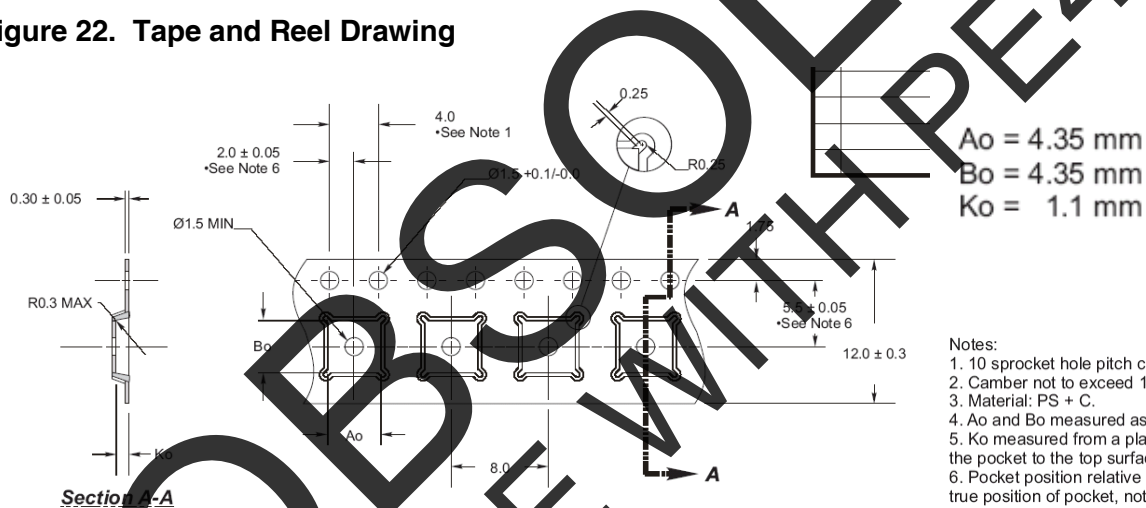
igure 22. Tape and Reel Drawing

4.0
•See Note 1

0.25

2.0 ± 0.05
•See Note 6

Ø1.5 +0.1/-0.0

R0.25

0.30 ± 0.05

Ø1.5 MIN

A

1.75

R0.3 MAX

5.5 ± 0.05
•See Note 6

Bo

12.0 ± 0.3

Ao

Ko

8.0

A

Section A-A

Ao = 4.35 mm
Bo = 4.35 mm
Ko = 1.1 mm

Notes:
1. 10 sprocket hole pitch c
2. Camber not to exceed 1
3. Material: PS + C.
4. Ao and Bo measured as
5. Ko measured from a pla
the pocket to the top surfac
6. Pocket position relative
true position of pocket, not